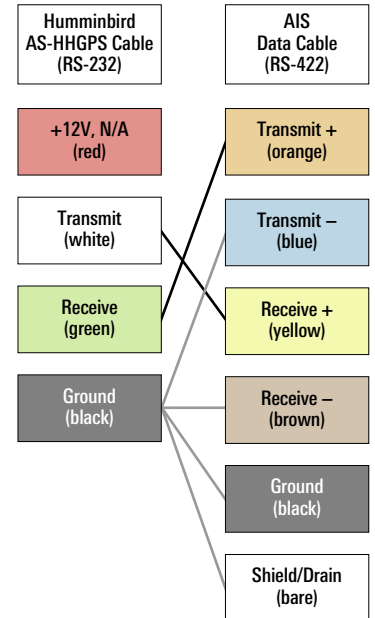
Humminbird
AS-HHGPS Cable
(RS-232)

+12V, N/A
(red)

Transmit
(white)

Receive
(green)

Ground
(black)

AIS
Data Cable
(RS-422)

Transmit +
(orange)

Transmit –
(blue)

Receive +
(yellow)

Receive –
(brown)

Ground
(black)

Shield/Drain
(bare)